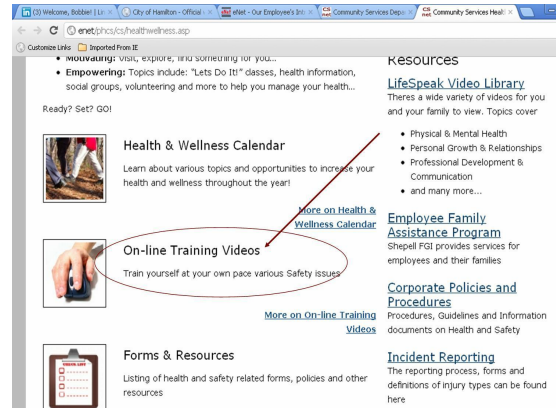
(3) Welcome, Bobbie! | Lir × City of Hamilton - Official × eNet - Our Employee's Int × Community Services Depa × Community Services Healt ×

enet/phcs/cs/healthwellness.asp

Customize Links Imported From IE

• Motivating: Visit, explore, find something for you...
• Empowering: Topics include: "Lets Do It!" classes, health information, social groups, volunteering and more to help you manage your health...

Ready? Set? GO!

Health & Wellness Calendar

Learn about various topics and opportunities to increase your health and wellness throughout the year!

More on Health & Wellness Calendar

On-line Training Videos

Train yourself at your own pace various Safety issues

More on On-line Training Videos

Forms & Resources

Listing of health and safety related forms, policies and other resources

Resources

LifeSpeak Video Library
Theres a wide variety of videos for you and your family to view. Topics cover

• Physical & Mental Health
• Personal Growth & Relationships
• Professional Development & Communication
• and many more...

Employee Family Assistance Program
Shepell FGI provides services for employees and their families

Corporate Policies and Procedures
Procedures, Guidelines and Information documents on Health and Safety

Incident Reporting
The reporting process, forms and definitions of injury types can be found here